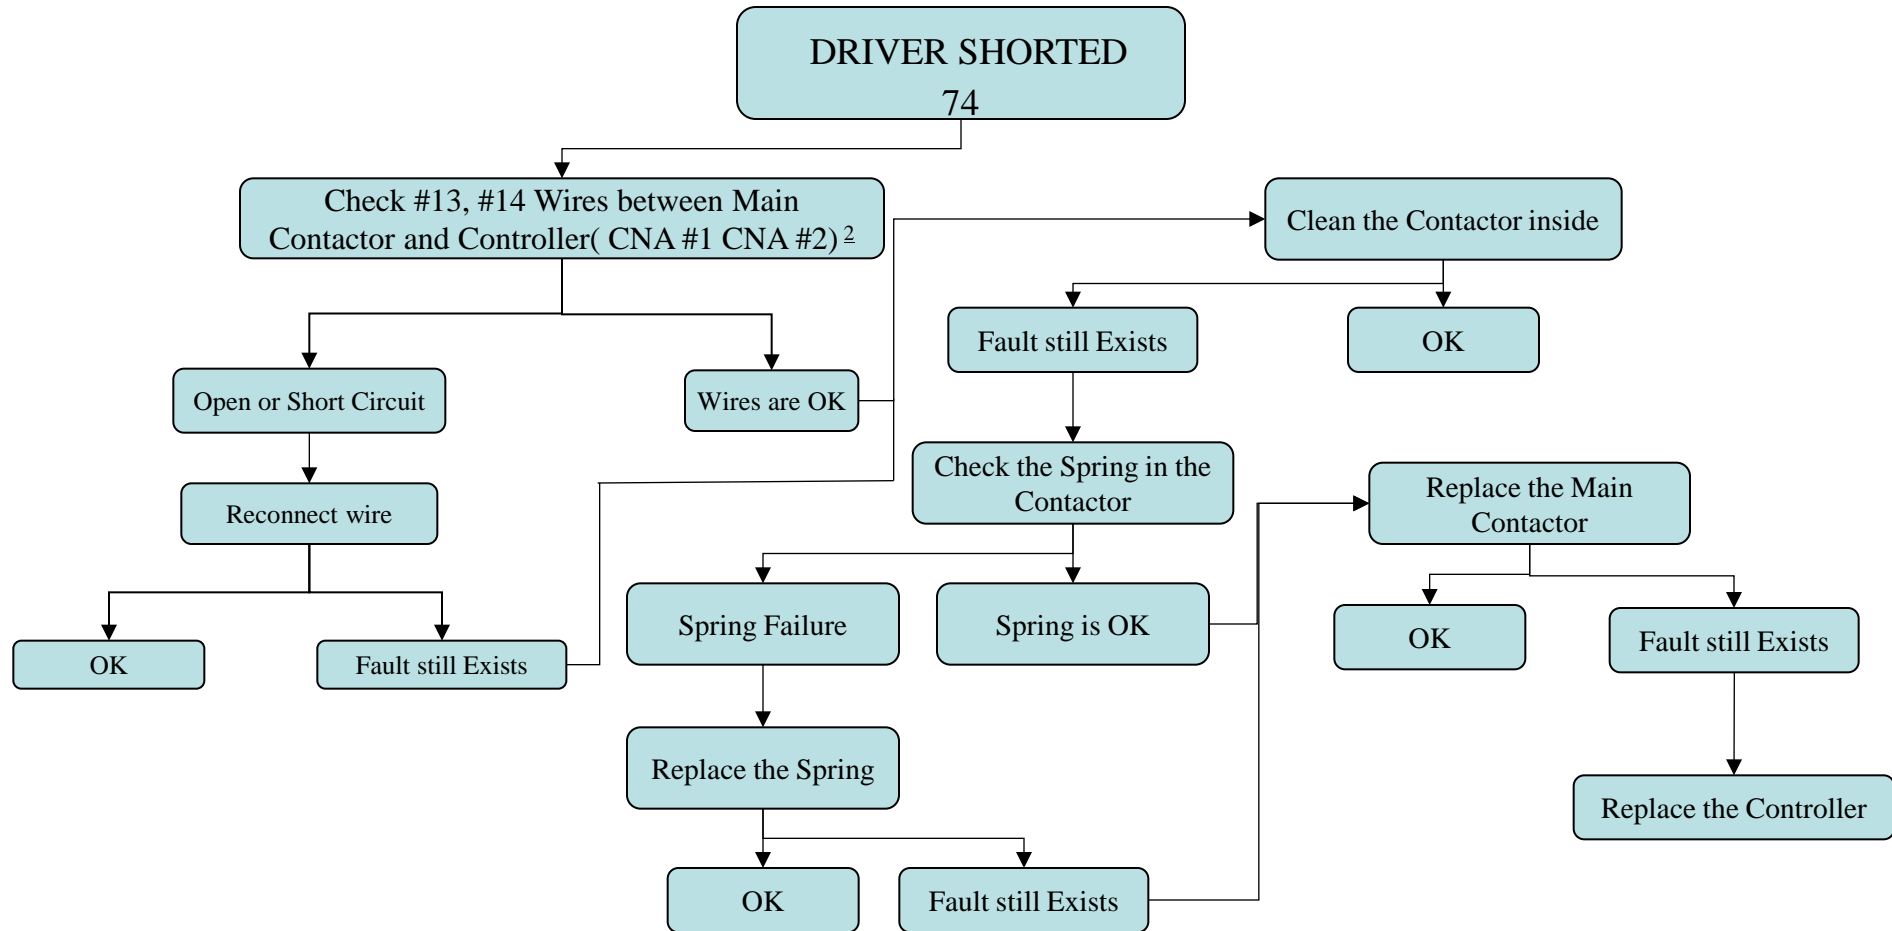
DRIVER SHORTED
74

Check #13, #14 Wires between Main Contactor and Controller( CNA #1 CNA #2) 2

Open or Short Circuit

Wires are OK

Reconnect wire

OK

Fault still Exists

Clean the Contactor inside

Fault still Exists

OK

Check the Spring in the Contactor

Spring Failure

Spring is OK

Replace the Spring

OK

Fault still Exists

Replace the Main Contactor

OK

Fault still Exists

Replace the Controller